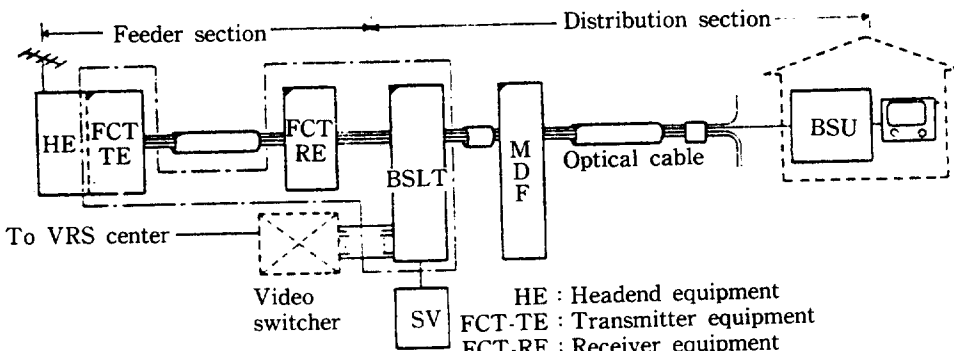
Feeder section

Distribution section

HE

FCT TE

FCT RE

BSLT

M D F

Optical cable

BSU

To VRS center

Video switcher

SV

HE : Headend equipment
FCT-TE : Transmitter equipment
FCT-RE : Receiver equipment